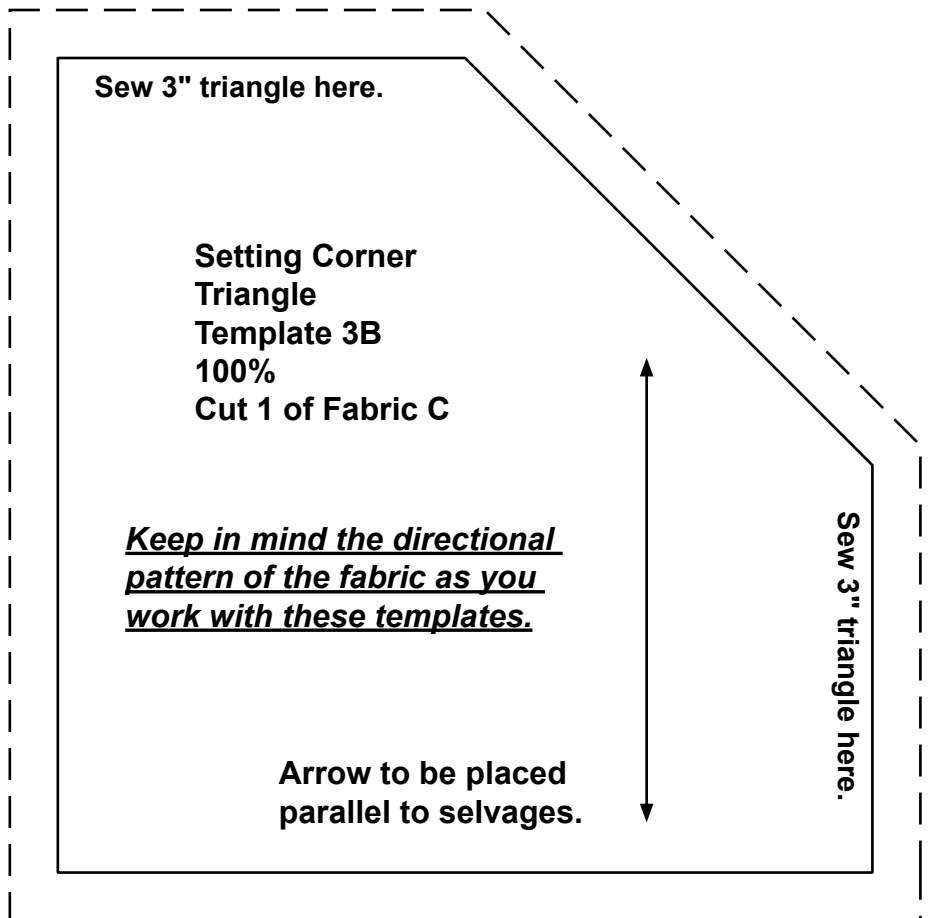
Sew 3" triangle here.

Setting Corner
Triangle
Template 3B
100%
Cut 1 of Fabric C

Keep in mind the directional pattern of the fabric as you work with these templates.

Sew 3" triangle here.

Arrow to be placed parallel to selvages.